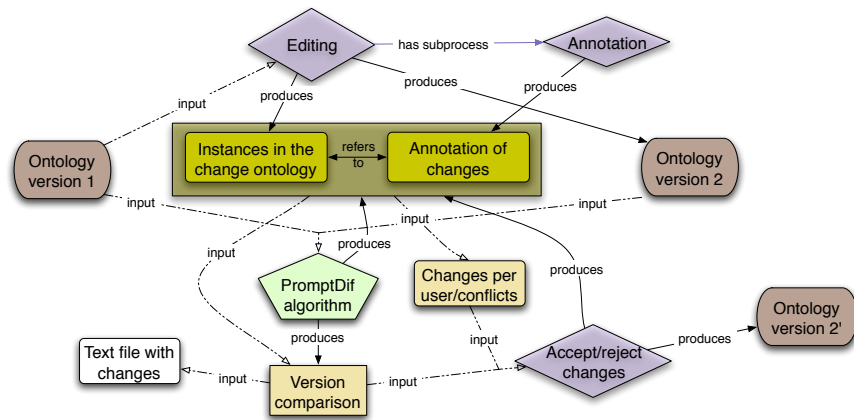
Editing
has subprocess
Annotation
input
produces
produces
produces
Ontology version 1
Instances in the change ontology
refers to
Annotation of changes
Ontology version 2
input
input
input
input
produces
input
produces
PromptDif algorithm
Changes per user/conflicts
produces
input
Ontology version 2'
produces
Text file with changes
input
Version comparison
input
Accept/reject changes